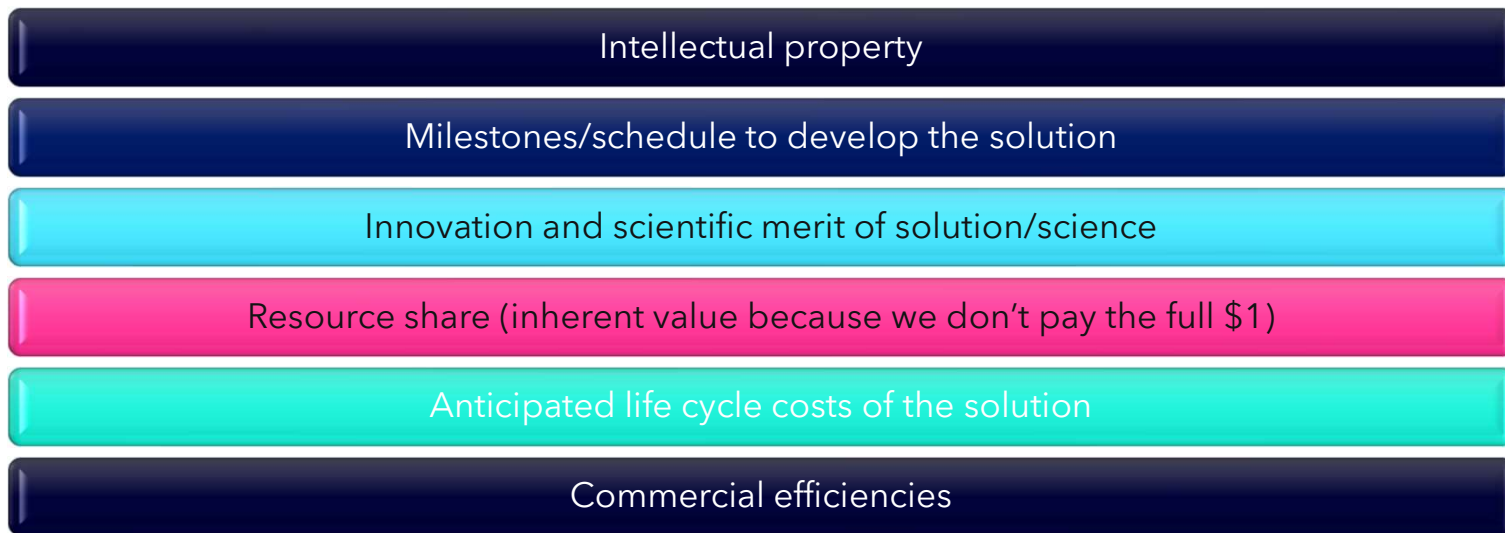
Intellectual property

Milestones/schedule to develop the solution

Innovation and scientific merit of solution/science

Resource share (inherent value because we don’t pay the full $1)

Anticipated life cycle costs of the solution

Commercial efficiencies